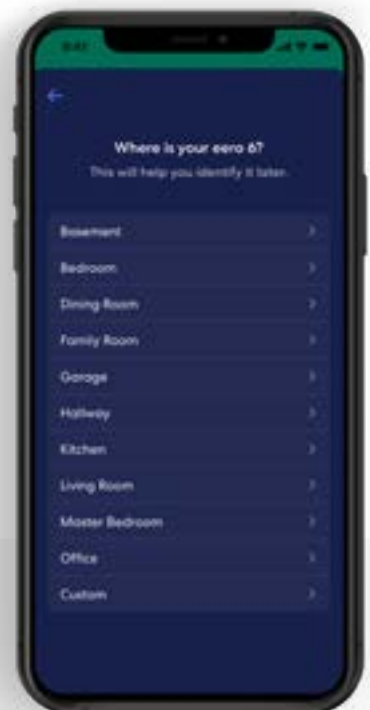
9:41

←

Where is your eero 6?

This will help you identify it later.

Basement >

Bedroom >

Dining Room >

Family Room >

Garage >

Hallway >

Kitchen >

Living Room >

Master Bedroom >

Office >

Custom >